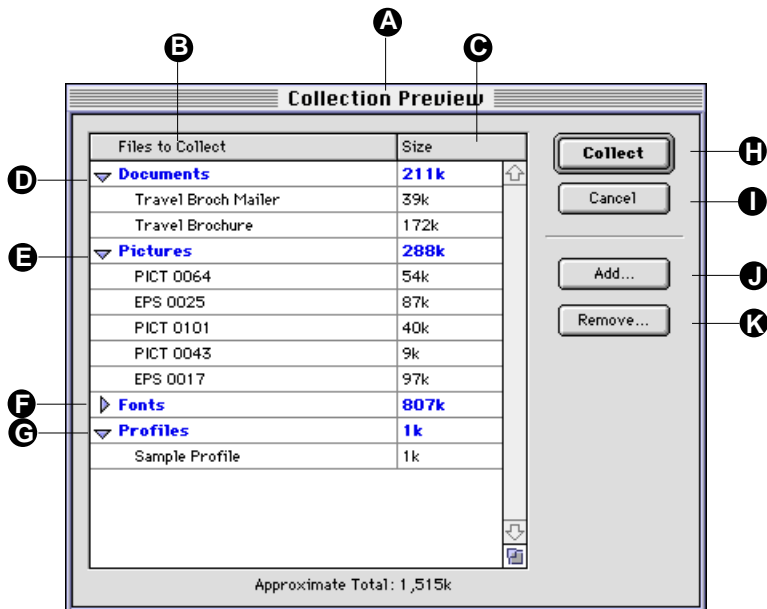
A

B

C

Collection Preview

| Files to Collect | Size |
|---|---|
| Documents | 211k |
| Travel Broch Mailer | 39k |
| Travel Brochure | 172k |
| Pictures | 288k |
| PICT 0064 | 54k |
| EPS 0025 | 87k |
| PICT 0101 | 40k |
| PICT 0043 | 9k |
| EPS 0017 | 97k |
| Fonts | 807k |
| Profiles | 1k |
| Sample Profile | 1k |

D

E

F

G

Collect

H

Cancel

I

Add...

J

Remove...

K

Approximate Total: 1,515k